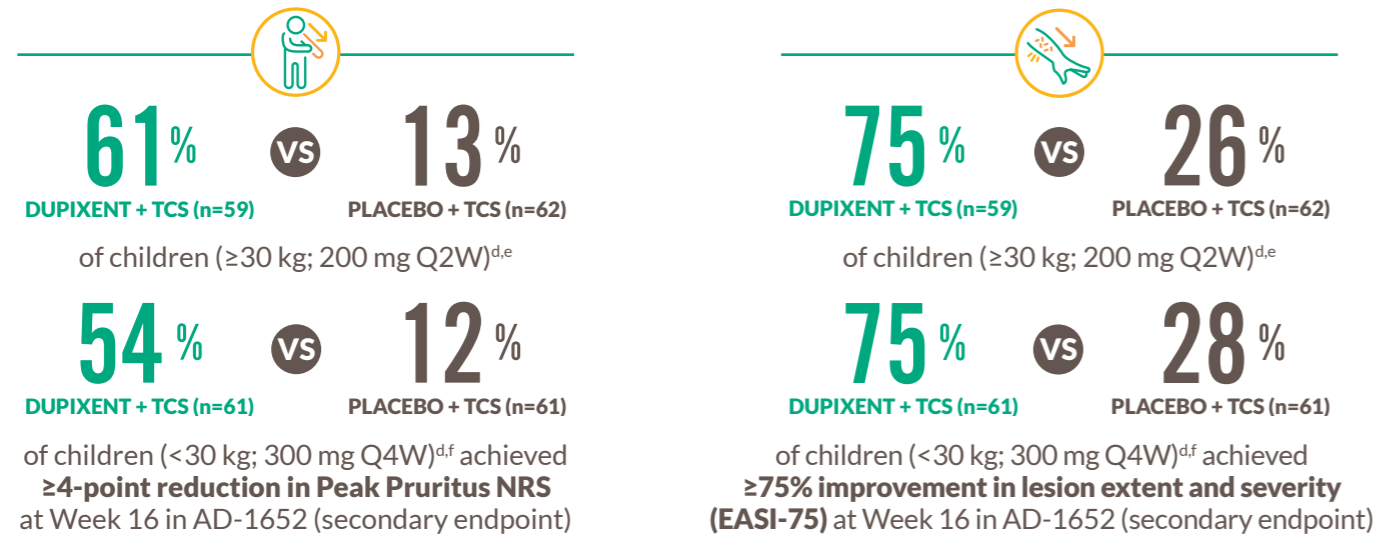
61% VS 13%

DUPIXENT + TCS (n=59) PLACEBO + TCS (n=62)

of children (≥30 kg; 200 mg Q2W)$^{d,e}$

54% VS 12%

DUPIXENT + TCS (n=61) PLACEBO + TCS (n=61)

of children (<30 kg; 300 mg Q4W)$^{d,f}$ achieved **≥4-point reduction in Peak Pruritus NRS** at Week 16 in AD-1652 (secondary endpoint)

75% VS 26%

DUPIXENT + TCS (n=59) PLACEBO + TCS (n=62)

of children (≥30 kg; 200 mg Q2W)$^{d,e}$

75% VS 28%

DUPIXENT + TCS (n=61) PLACEBO + TCS (n=61)

of children (<30 kg; 300 mg Q4W)$^{d,f}$ achieved **≥75% improvement in lesion extent and severity (EASI-75)** at Week 16 in AD-1652 (secondary endpoint)